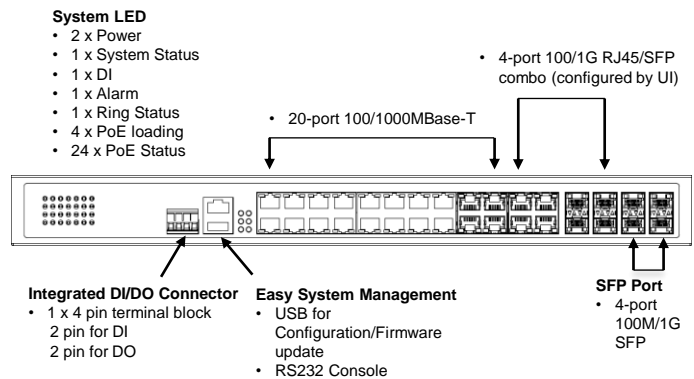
**System LED**
• 2 x Power
• 1 x System Status
• 1 x DI
• 1 x Alarm
• 1 x Ring Status
• 4 x PoE loading
• 24 x PoE Status

• 4-port 100/1G RJ45/SFP combo (configured by UI)

• 20-port 100/1000MBase-T

**Integrated DI/DO Connector**
• 1 x 4 pin terminal block
2 pin for DI
2 pin for DO

**Easy System Management**
• USB for Configuration/Firmware update
• RS232 Console

**SFP Port**
• 4-port 100M/1G SFP